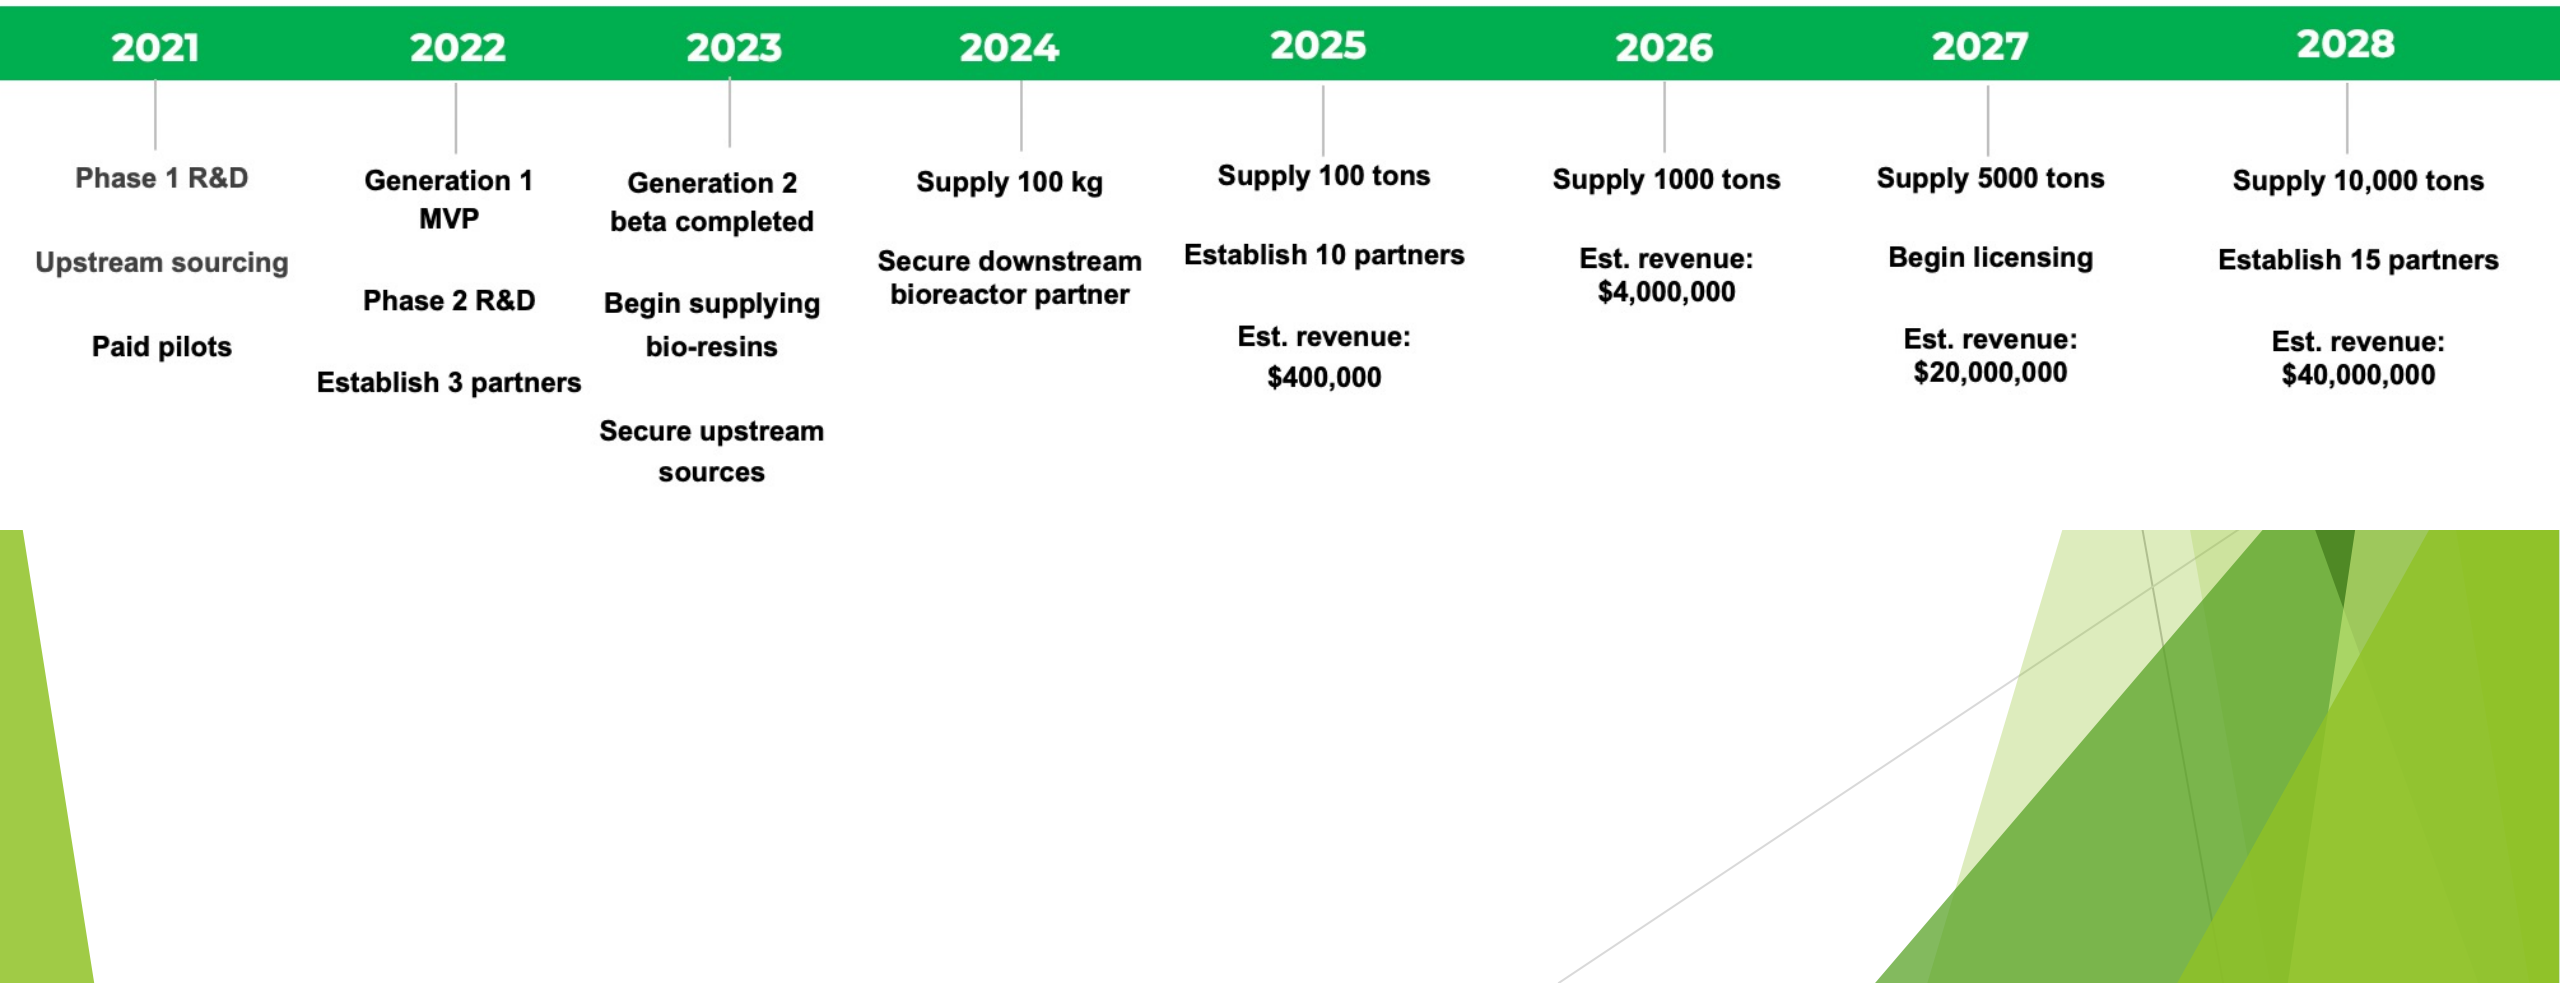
2021

Phase 1 R&D

Upstream sourcing

Paid pilots

2022

Generation 1 MVP

Phase 2 R&D

Establish 3 partners

2023

Generation 2 beta completed

Begin supplying bio-resins

Secure upstream sources

2024

Supply 100 kg

Secure downstream bioreactor partner

2025

Supply 100 tons

Establish 10 partners

Est. revenue: $400,000

2026

Supply 1000 tons

Est. revenue: $4,000,000

2027

Supply 5000 tons

Begin licensing

Est. revenue: $20,000,000

2028

Supply 10,000 tons

Establish 15 partners

Est. revenue: $40,000,000